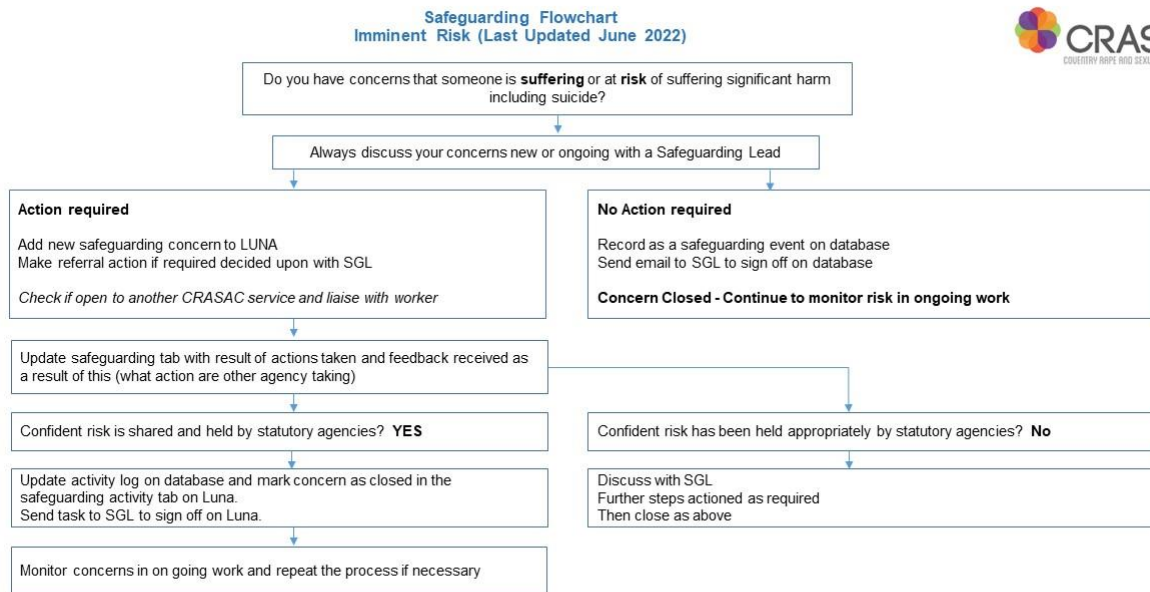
Safeguarding Flowchart
Imminent Risk (Last Updated June 2022)

CRAS
COVENTRY RAPE AND SEXU

Do you have concerns that someone is **suffering** or at **risk** of suffering significant harm including suicide?

Always discuss your concerns new or ongoing with a Safeguarding Lead

**Action required**

Add new safeguarding concern to LUNA
Make referral action if required decided upon with SGL

*Check if open to another CRASAC service and liaise with worker*

**No Action required**

Record as a safeguarding event on database
Send email to SGL to sign off on database

**Concern Closed - Continue to monitor risk in ongoing work**

Update safeguarding tab with result of actions taken and feedback received as a result of this (what action are other agency taking)

Confident risk is shared and held by statutory agencies? **YES**

Confident risk has been held appropriately by statutory agencies? **No**

Update activity log on database and mark concern as closed in the safeguarding activity tab on Luna.
Send task to SGL to sign off on Luna.

Discuss with SGL
Further steps actioned as required
Then close as above

Monitor concerns in on going work and repeat the process if necessary